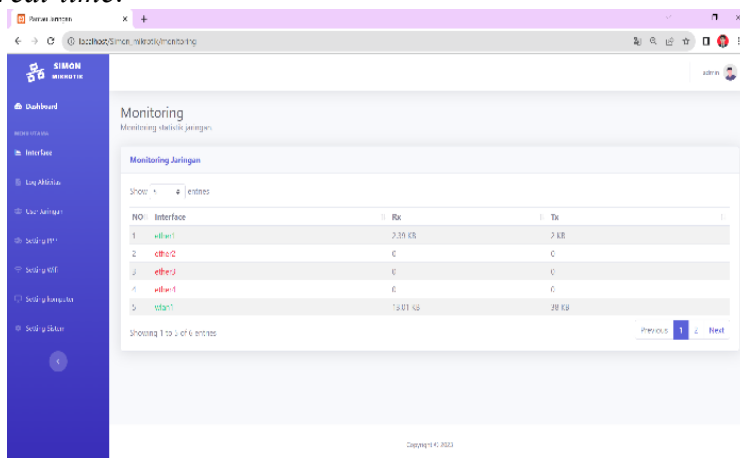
real time.

Pantau Jaringan × +

localhost/Simon_mikrotik/monitoring

SIMON MIKROTIK

admin

Dashboard

MONITORING

Interface

Log Aktivitas

Cari Jaringan

Setting PPP

Setting Wifi

Setting Pengguna

Setting Sistem

Monitoring
Monitoring statistik jaringan

Monitoring Jaringan

Show 5 entries

| NO | Interface | Rx | Tx |
|---|---|---|---|
| 1 | ether1 | 2.30 KB | 2 KB |
| 2 | ether2 | 0 | 0 |
| 3 | ether3 | 0 | 0 |
| 4 | ether4 | 0 | 0 |
| 5 | wlan1 | 13.01 KB | 38 KB |

Showing 1 to 5 of 6 entries

Previous 1 2 Next

Copyright © 2023